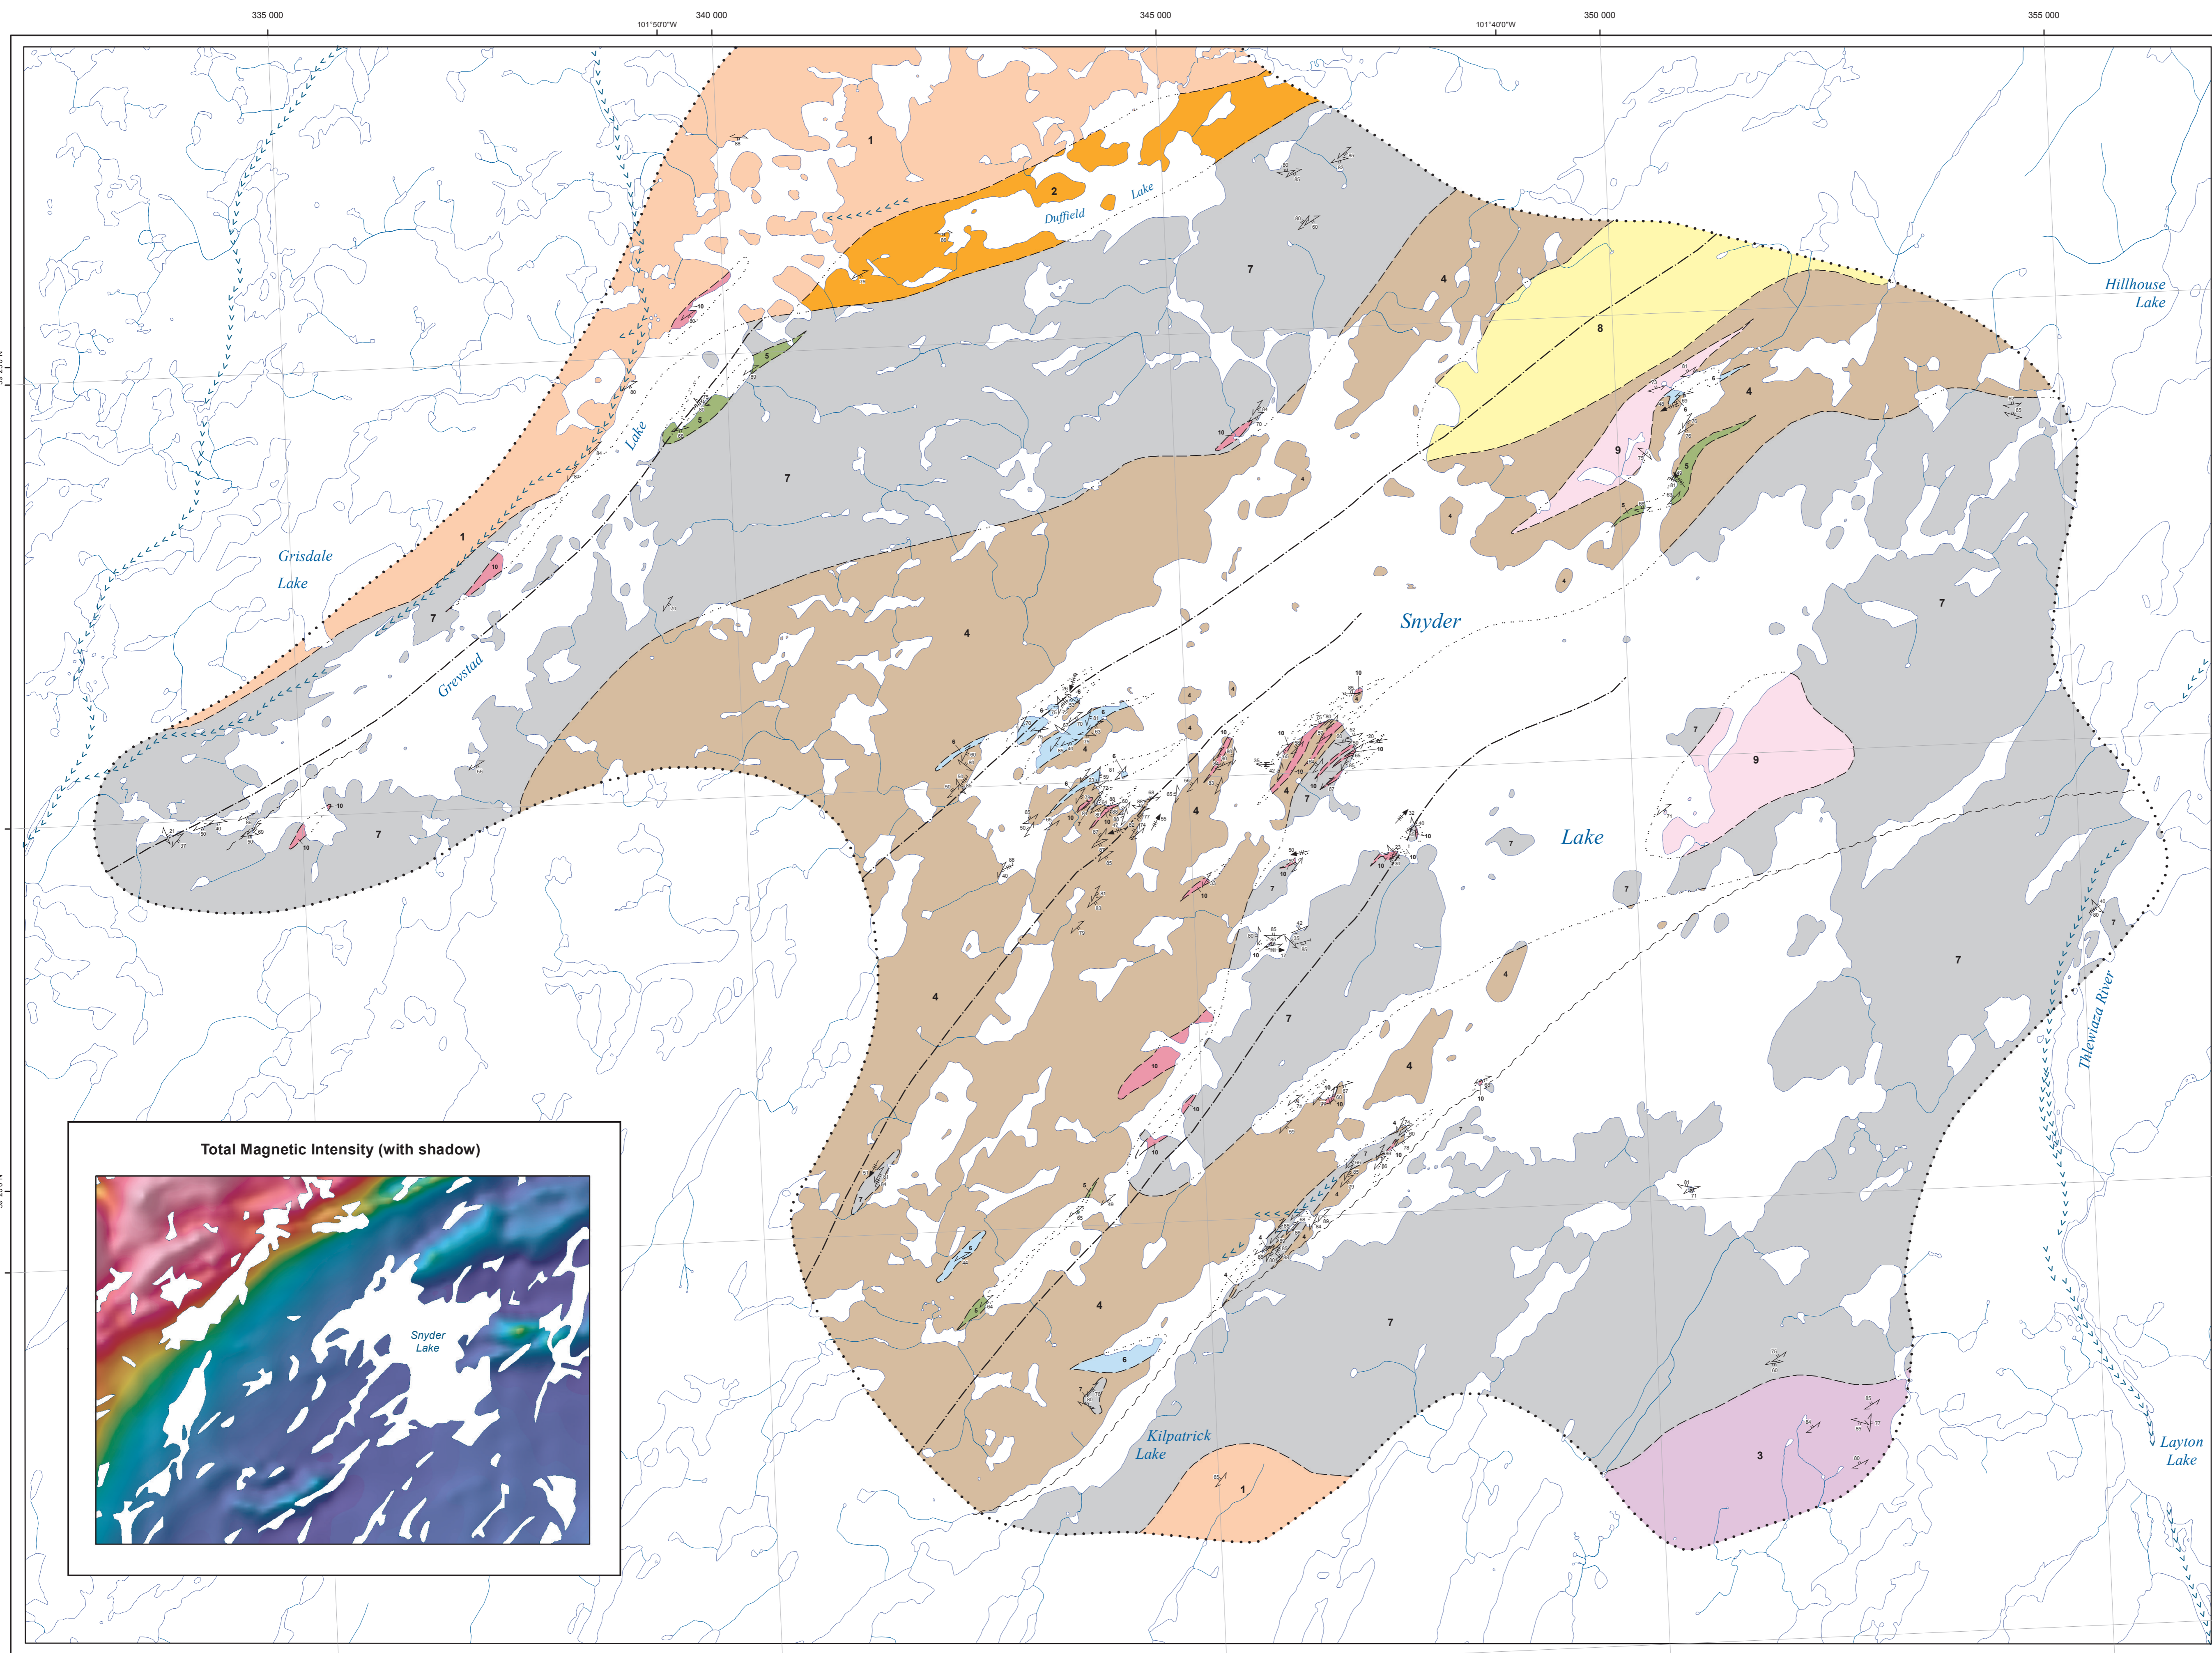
335 000
101°50'0"W
340 000
345 000
101°40'0"W
350 000
355 000

1
2
Duffield Lake
7
4
8
Hillhouse Lake
4
9
5
7
Grisdale Lake
1
7
Lake
Grevstad
4
Snyder
7
9
Lake
7
4
4
7
4
7
6
4
7
Kilpatrick Lake
1
3
Thlewiaza River
Layton Lake

Total Magnetic Intensity (with shadow)
Snyder Lake